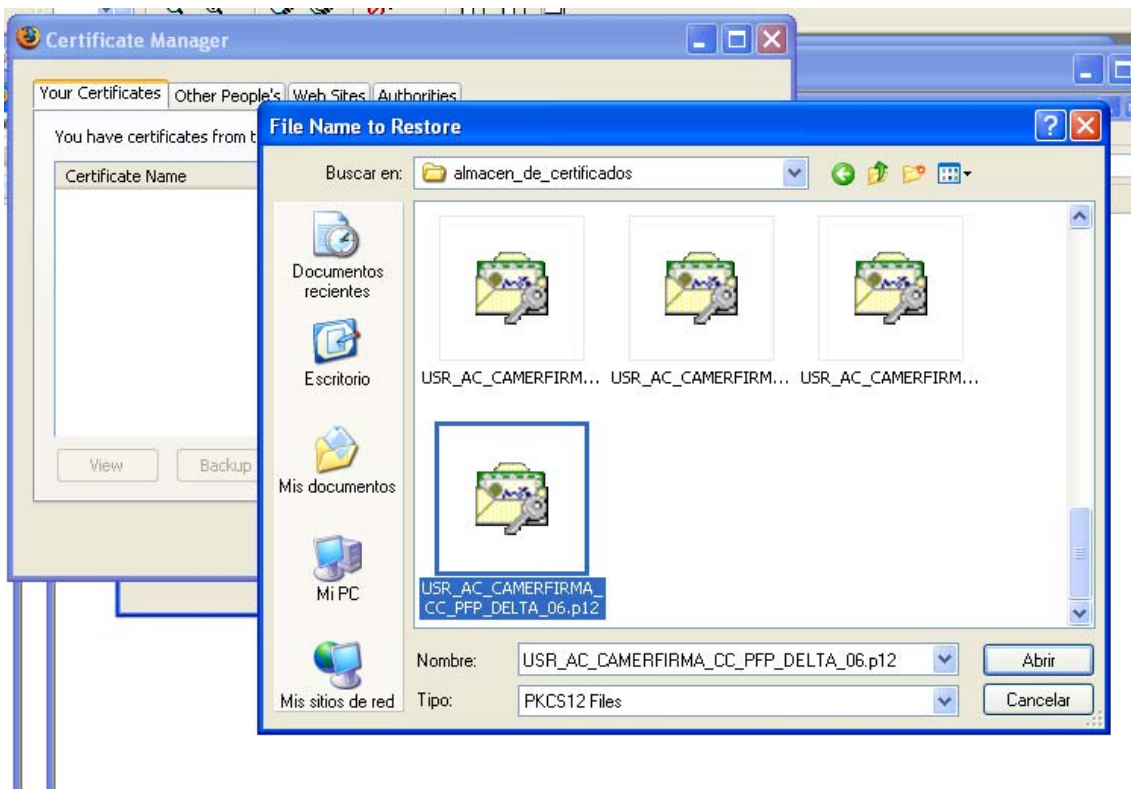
Certificate Manager

Your Certificates | Other People's | Web Sites | Authorities

You have certificates from t

Certificate Name

View
Backup

File Name to Restore

Buscar en: almacen_de_certificados

Documentos recientes

Escritorio

Mis documentos

Mi PC

Mis sitios de red

USR_AC_CAMERFIRM...
USR_AC_CAMERFIRM...
USR_AC_CAMERFIRM...
USR_AC_CAMERFIRMA_CC_PFP_DELTA_06.p12

Nombre: USR_AC_CAMERFIRMA_CC_PFP_DELTA_06.p12
Abrir

Tipo: PKCS12 Files
Cancelar